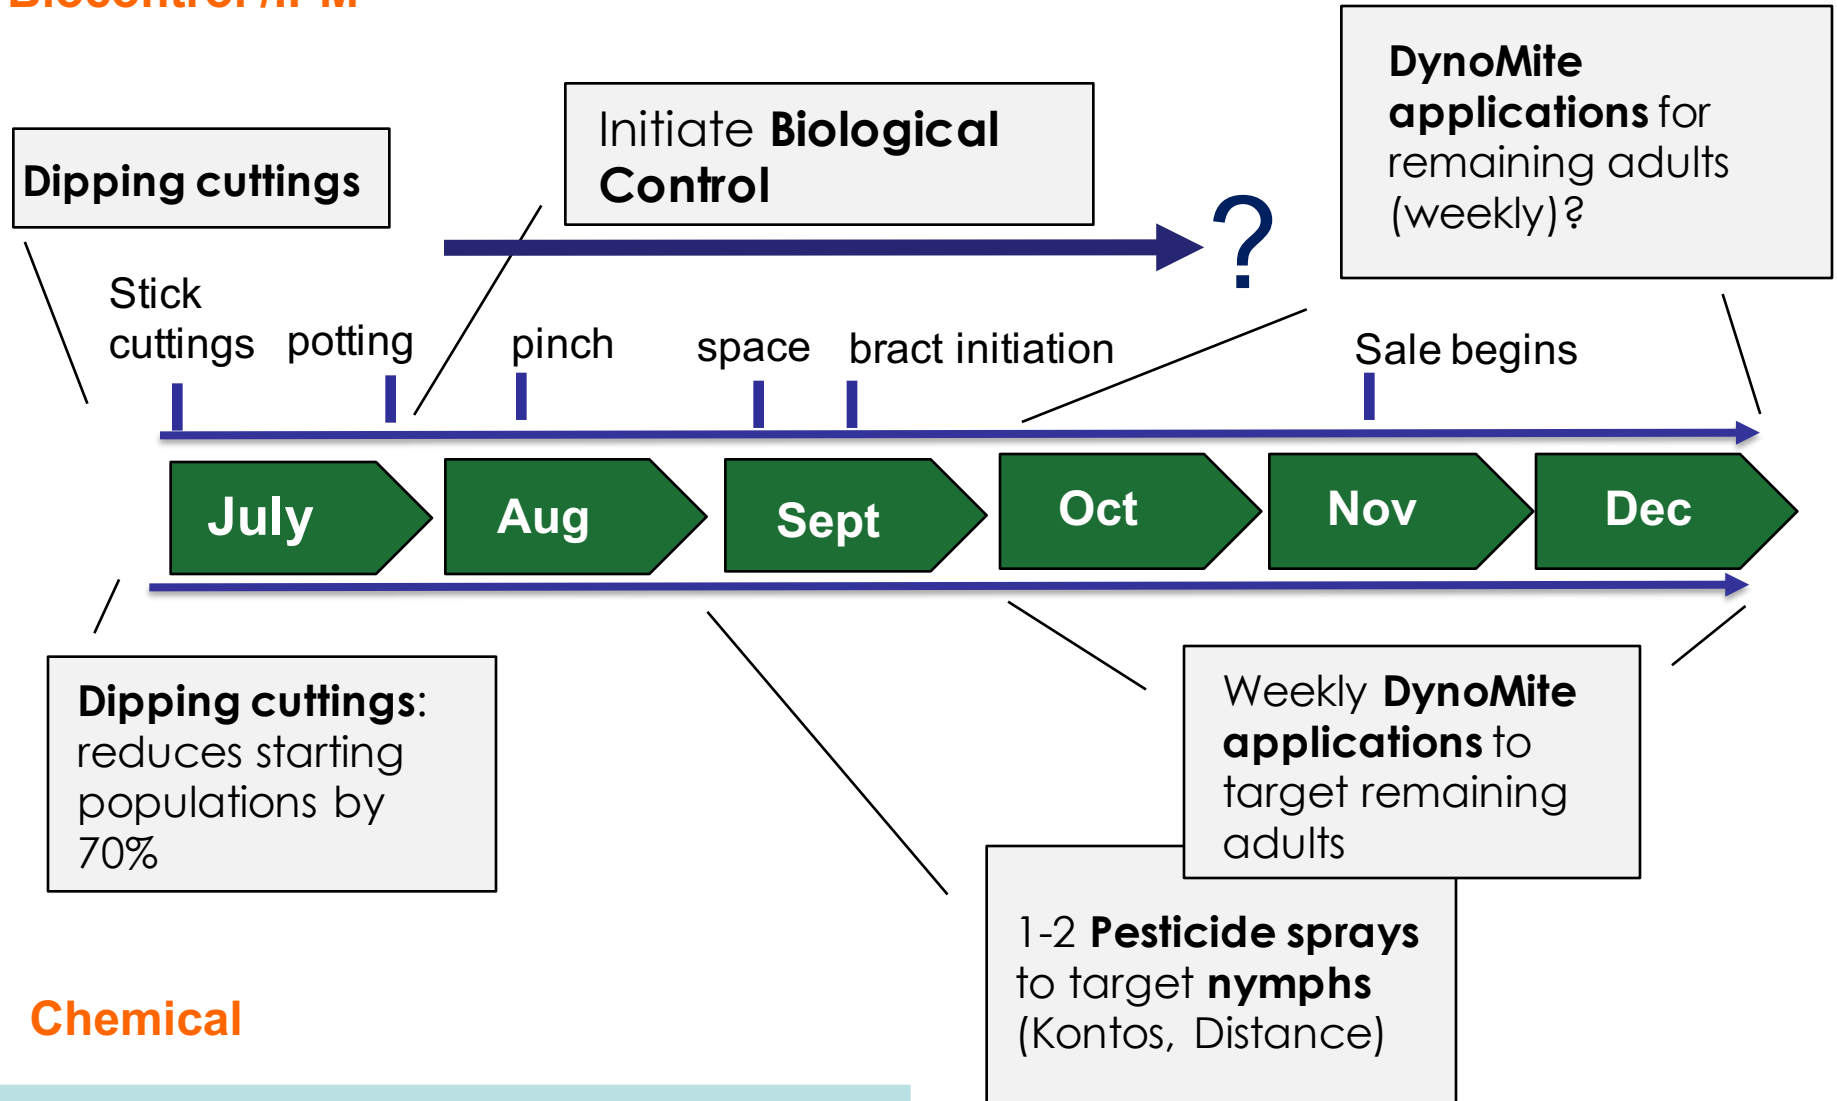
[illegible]

Dipping cuttings

Initiate Biological Control

?

DynoMite applications for remaining adults (weekly)?

Stick cuttings

potting

pinch

space

bract initiation

Sale begins

July

Aug

Sept

Oct

Nov

Dec

Dipping cuttings: reduces starting populations by 70%

Weekly DynoMite applications to target remaining adults

1-2 Pesticide sprays to target nymphs (Kontos, Distance)

Chemical